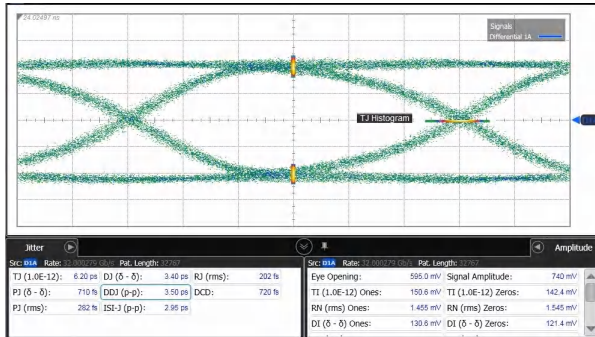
24.02497 ns

Signals
Differential 1A

TJ Histogram

Jitter

Src: D1A Rate: 32.000279 Gb/s Pat. Length: 32767

| TJ (1.0E-12): | 6.20 ps | DJ (δ - δ): | 3.40 ps | RJ (rms): | 202 fs |
|---|---|---|---|---|---|
| PJ (δ - δ): | 710 fs | DDJ (p-p): | 3.50 ps | DCD: | 720 fs |
| PJ (rms): | 282 fs | ISI-J (p-p): | 2.95 ps | | |

Amplitude

Src: D1A Rate: 32.000279 Gb/s Pat. Length: 32767

| Eye Opening: | 595.0 mV | Signal Amplitude: | 740 mV |
|---|---|---|---|
| TI (1.0E-12) Ones: | 150.6 mV | TI (1.0E-12) Zeros: | 142.4 mV |
| RN (rms) Ones: | 1.455 mV | RN (rms) Zeros: | 1.545 mV |
| DI (δ - δ) Ones: | 130.6 mV | DI (δ - δ) Zeros: | 121.4 mV |